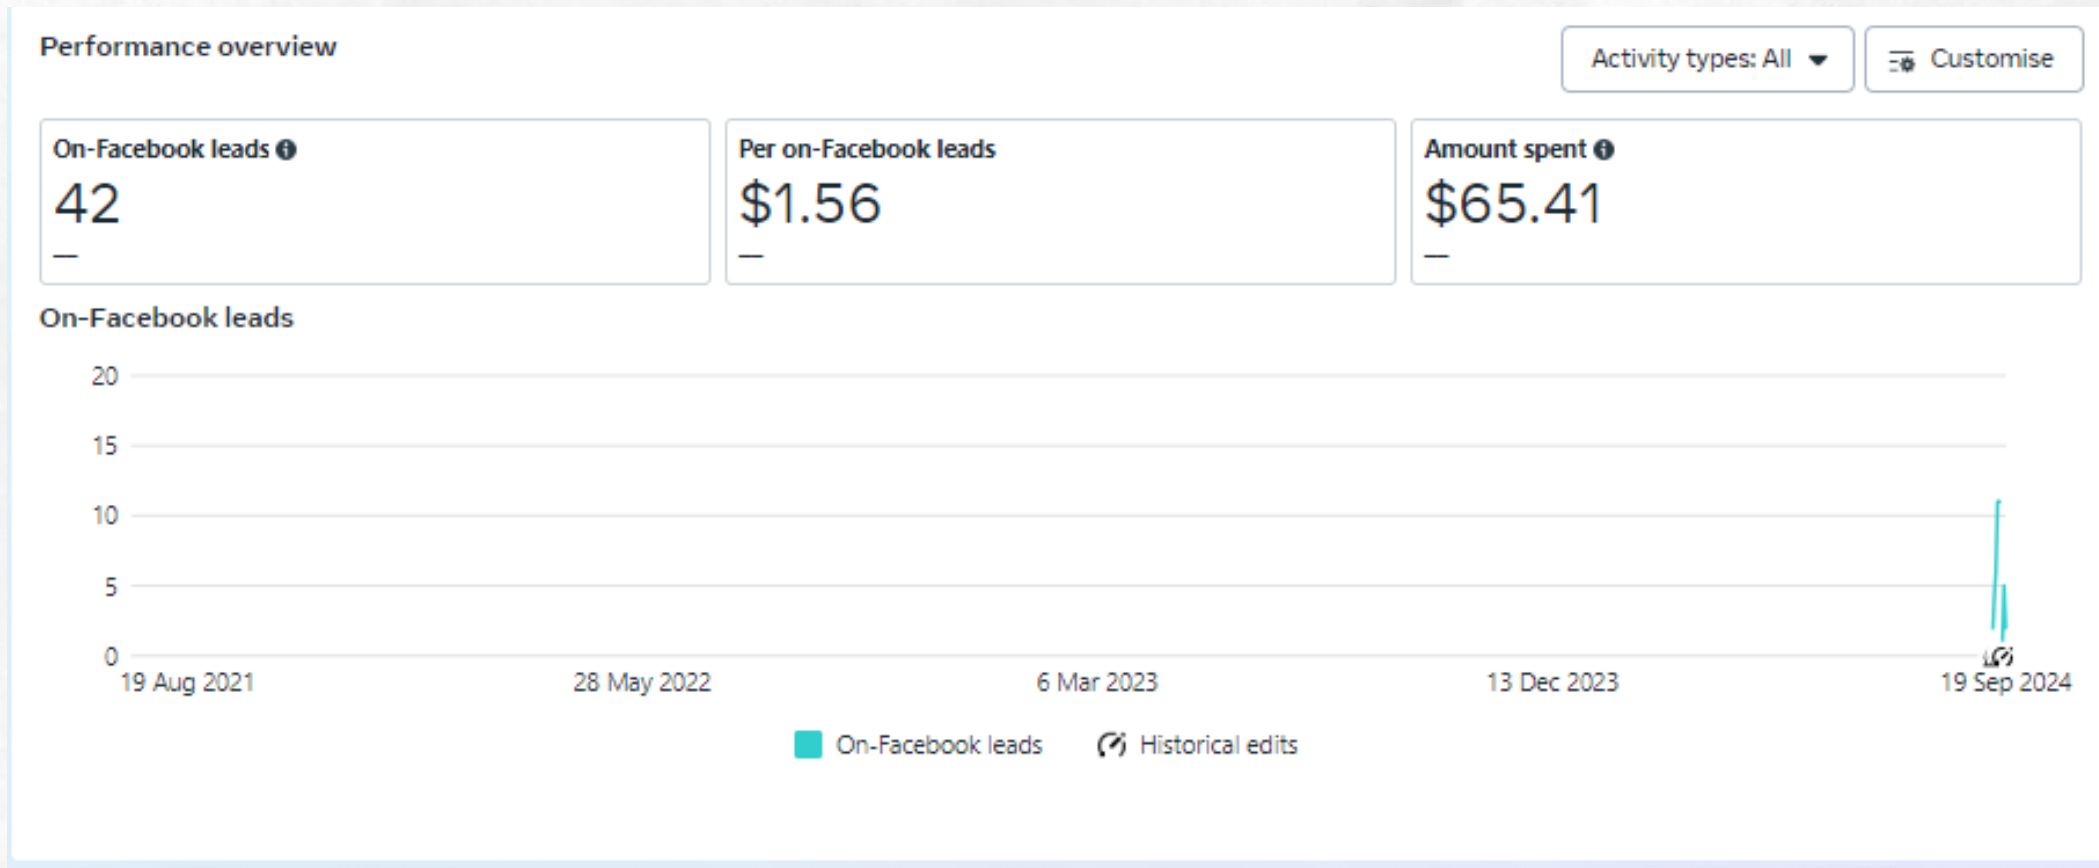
Performance overview

Activity types: All

Customise

On-Facebook leads

42

—

Per on-Facebook leads

$1.56

—

Amount spent

$65.41

—

On-Facebook leads

20
15
10
5
0

19 Aug 2021
28 May 2022
6 Mar 2023
13 Dec 2023
19 Sep 2024

On-Facebook leads
Historical edits